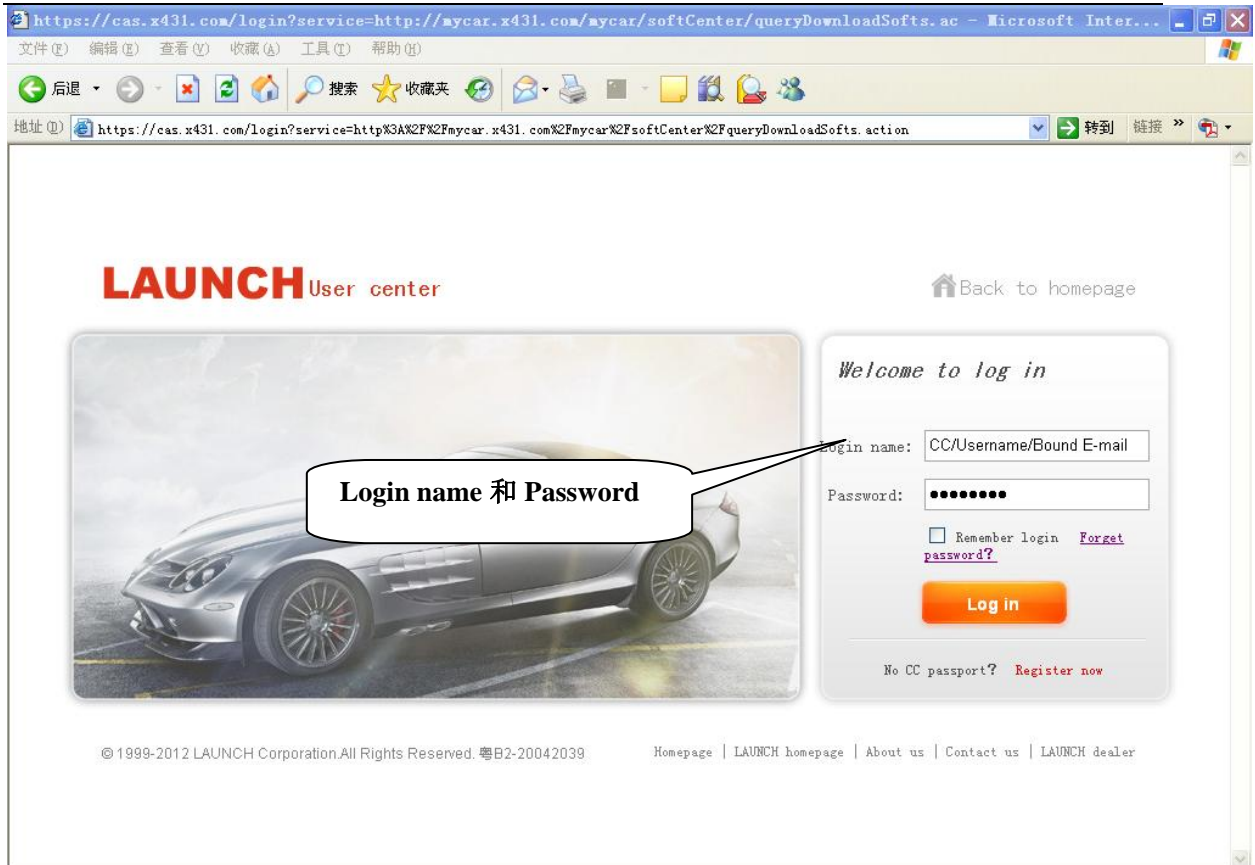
https://cas.x431.com/login?service=http://mycar.x431.com/mycar/softCenter/queryDownloadSofts.ac - Microsoft Inter...

文件(F) 编辑(E) 查看(V) 收藏(A) 工具(T) 帮助(H)

后退 搜索 收藏夹

地址(D) https://cas.x431.com/login?service=http%3A%2F%2Fmycar.x431.com%2Fmycar%2FsoftCenter%2FqueryDownloadSofts.action 转到 链接

LAUNCH User center

Back to homepage

Welcome to log in

Login name: CC/Username/Bound E-mail

Login name 和 Password

Password: ••••••••

Remember login Forget password?

Log in

No CC passport? Register now

© 1999-2012 LAUNCH Corporation.All Rights Reserved. 粤B2-20042039

Homepage | LAUNCH homepage | About us | Contact us | LAUNCH dealer